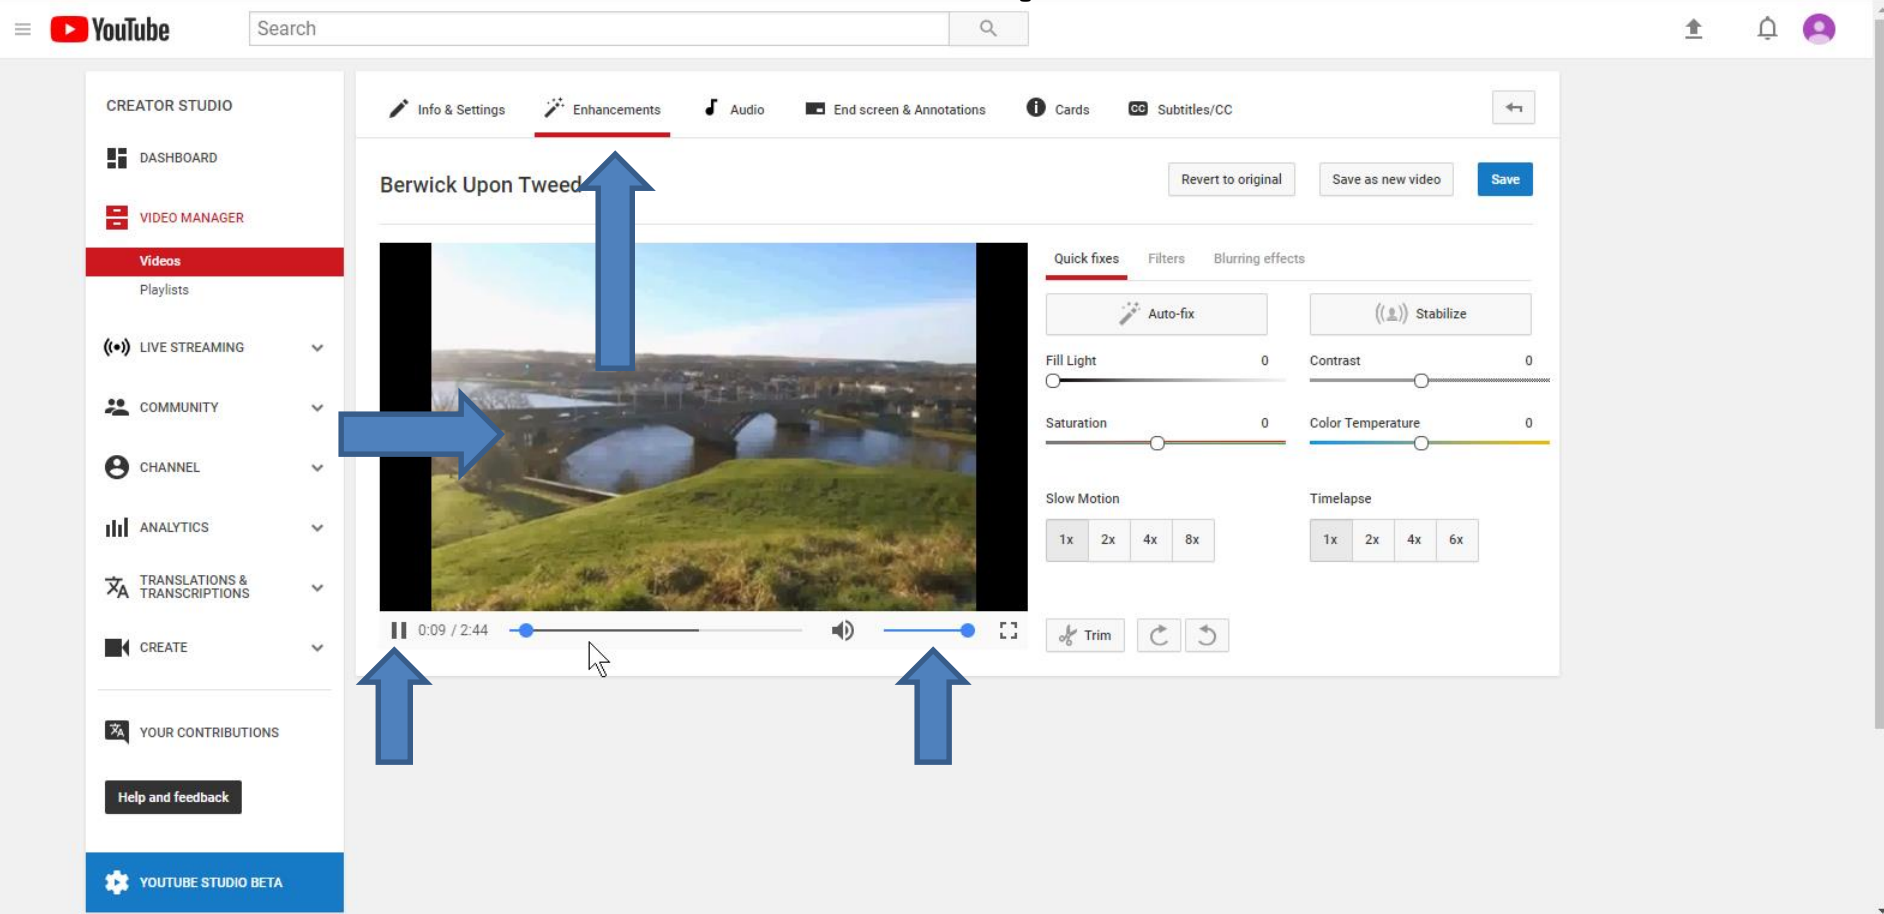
YouTube

Search

CREATOR STUDIO

DASHBOARD

VIDEO MANAGER

Videos

Playlists

LIVE STREAMING

COMMUNITY

CHANNEL

ANALYTICS

TRANSLATIONS & TRANSCRIPTIONS

CREATE

YOUR CONTRIBUTIONS

Help and feedback

YOUTUBE STUDIO BETA

Info & Settings

Enhancements

Audio

End screen & Annotations

Cards

Subtitles/CC

Berwick Upon Tweed

Revert to original

Save as new video

Save

Quick fixes

Filters

Blurring effects

Auto-fix

Stabilize

Fill Light 0

Contrast 0

Saturation 0

Color Temperature 0

Slow Motion

| 1x | 2x | 4x | 8x |
|---|---|---|---|

Timelapse

| 1x | 2x | 4x | 6x |
|---|---|---|---|

0:09 / 2:44

Trim